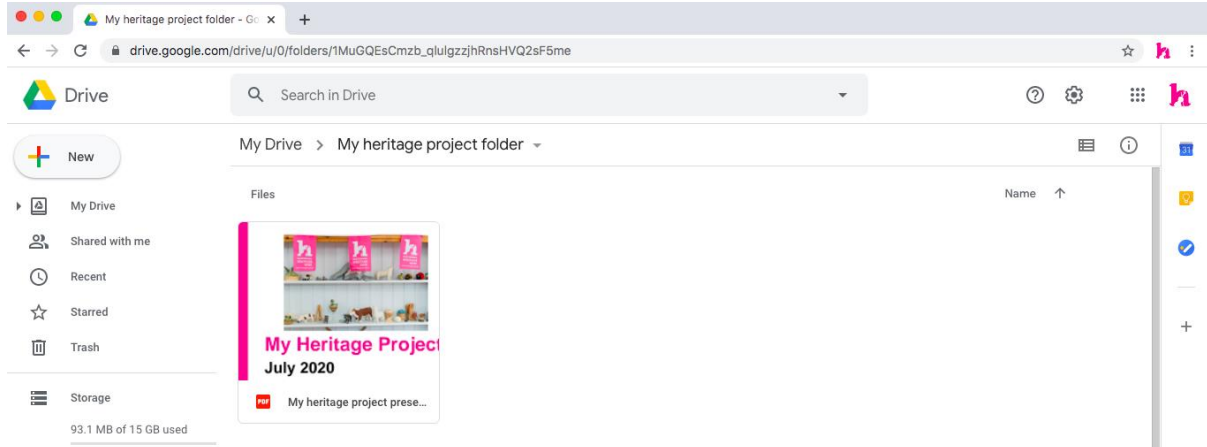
My heritage project folder - Go ×
+
drive.google.com/drive/u/0/folders/1MuGQEsCmzb_qlulgzzjhRnsHVQ2sF5me

Drive
Search in Drive

New
My Drive
Shared with me
Recent
Starred
Trash
Storage
93.1 MB of 15 GB used

My Drive > My heritage project folder
Files
Name ↑

My Heritage Project
July 2020
PDF My heritage project prese...